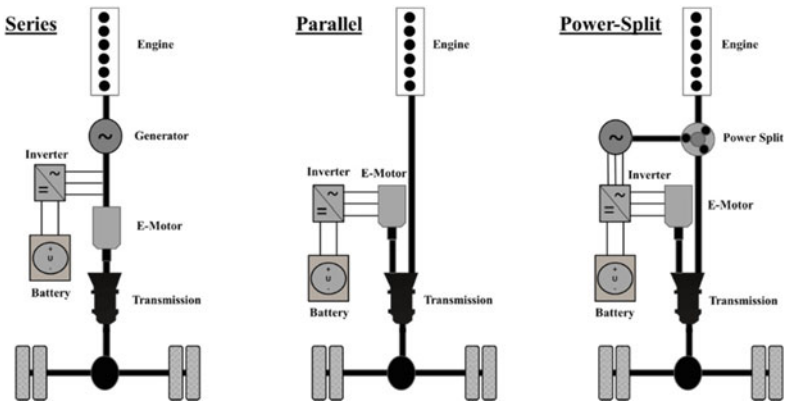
Series

Engine

Generator

Inverter

E-Motor

Battery

Transmission

Parallel

Engine

Inverter

E-Motor

Battery

Transmission

Power-Split

Engine

Power Split

Inverter

E-Motor

Battery

Transmission